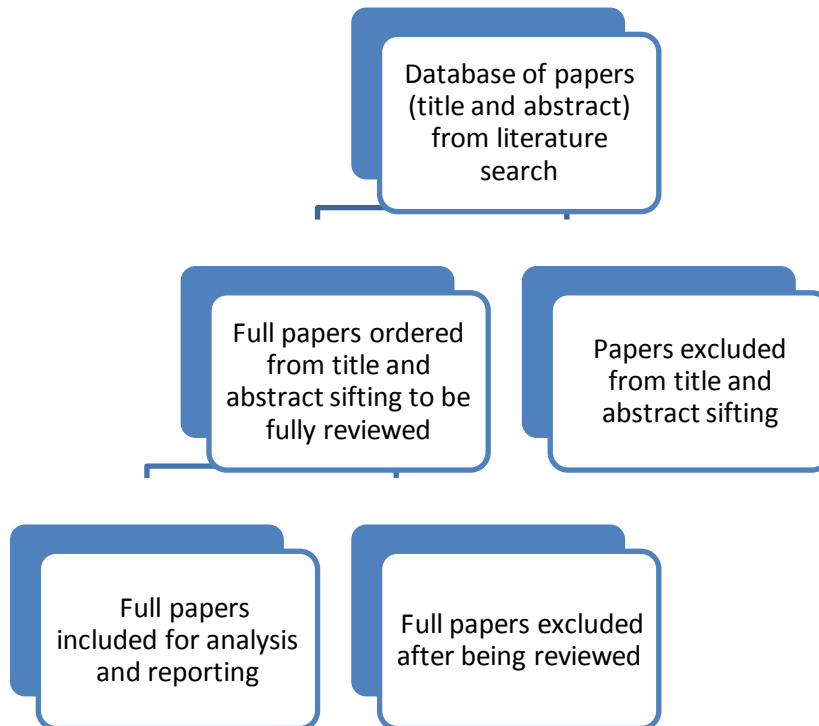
Database of papers (title and abstract) from literature search

Full papers ordered from title and abstract sifting to be fully reviewed

Papers excluded from title and abstract sifting

Full papers included for analysis and reporting

Full papers excluded after being reviewed